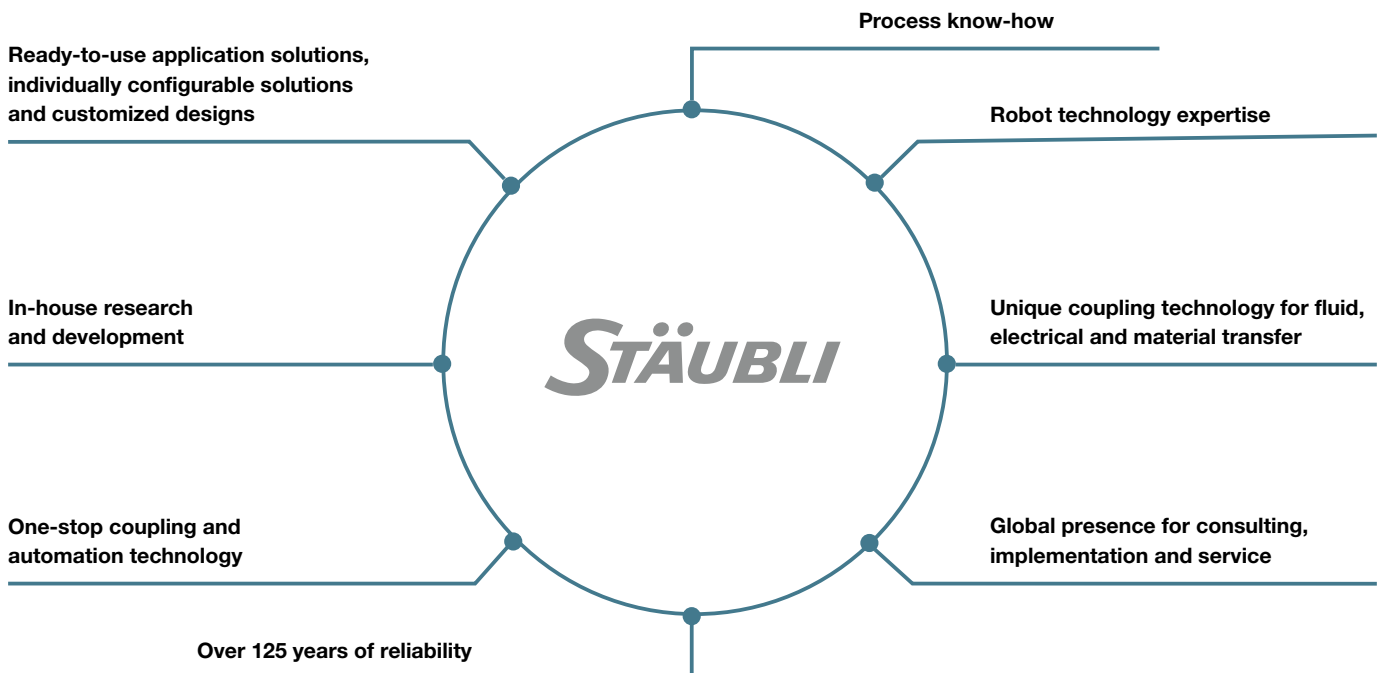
Process know-how

Ready-to-use application solutions, individually configurable solutions and customized designs

Robot technology expertise

In-house research and development

STÄUBLI

Unique coupling technology for fluid, electrical and material transfer

One-stop coupling and automation technology

Global presence for consulting, implementation and service

Over 125 years of reliability